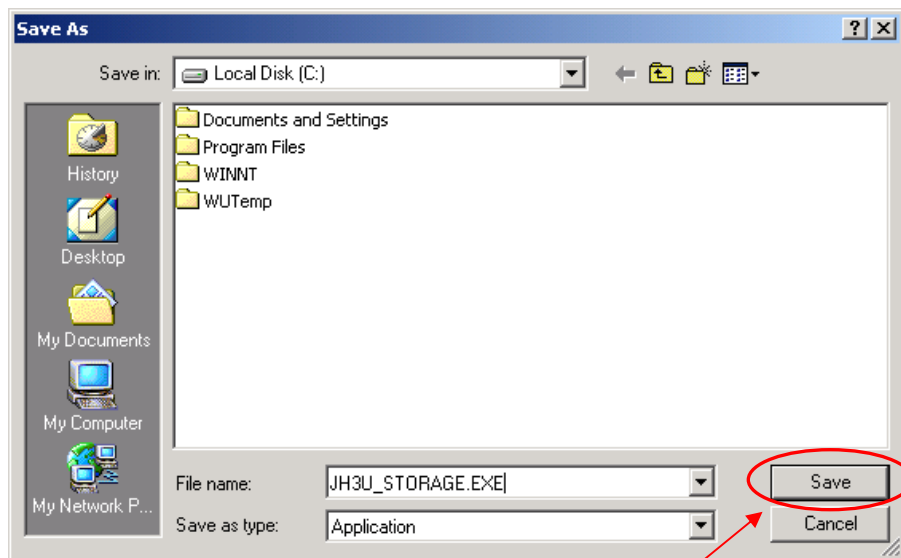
Save As

?

Save in: Local Disk (C:)

History

Desktop

My Documents

My Computer

My Network P...

Documents and Settings

Program Files

WINNT

WUTemp

File name: JH3U_STORAGE.EXE

Save as type: Application

Save

Cancel